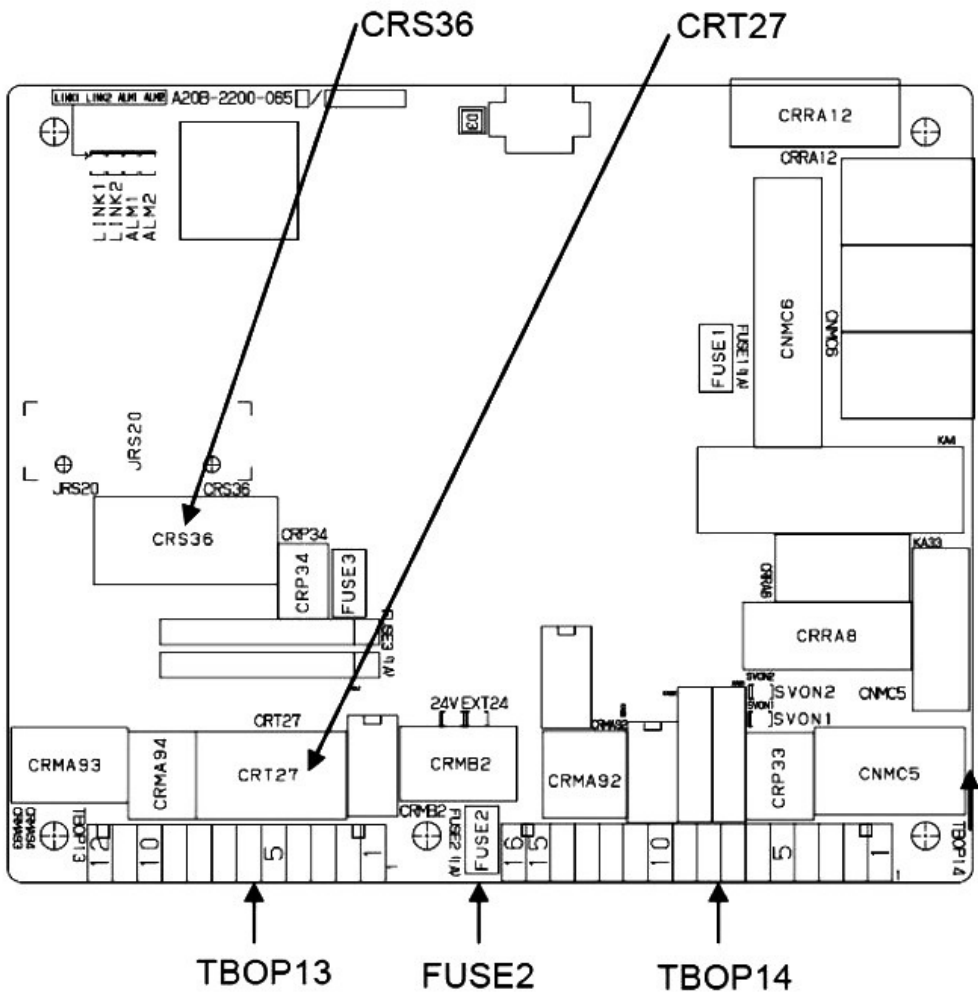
CRS36
CRT27
LINK1 LINK2 ALM1 ALM2
A20B-2200-065
LINK1
LINK2
ALM1
ALM2
D3
CRRA12
CRRA12
FUSE1
FUSE1 (1A)
CNMC6
CNMC6
KA4
JRS20
JRS20
CRS36
CRS36
CRP34
CRP34
FUSE3
FUSE3 (1A)
KA33
CRRA8
CRRA8
SVON2
SVON2
SVON1
SVON1
CNMC5
24V EXT24
CRT27
CRMA93
CRMA94
CRT27
CRMB2
CRMA92
CRMA92
CRP33
CNMC5
CRMA94
CRMA93
TBOP13
12
10
5
1
CRMB2
FUSE2 (1A)
FUSE2
16
15
10
5
1
TBOP14
TBOP13
FUSE2
TBOP14